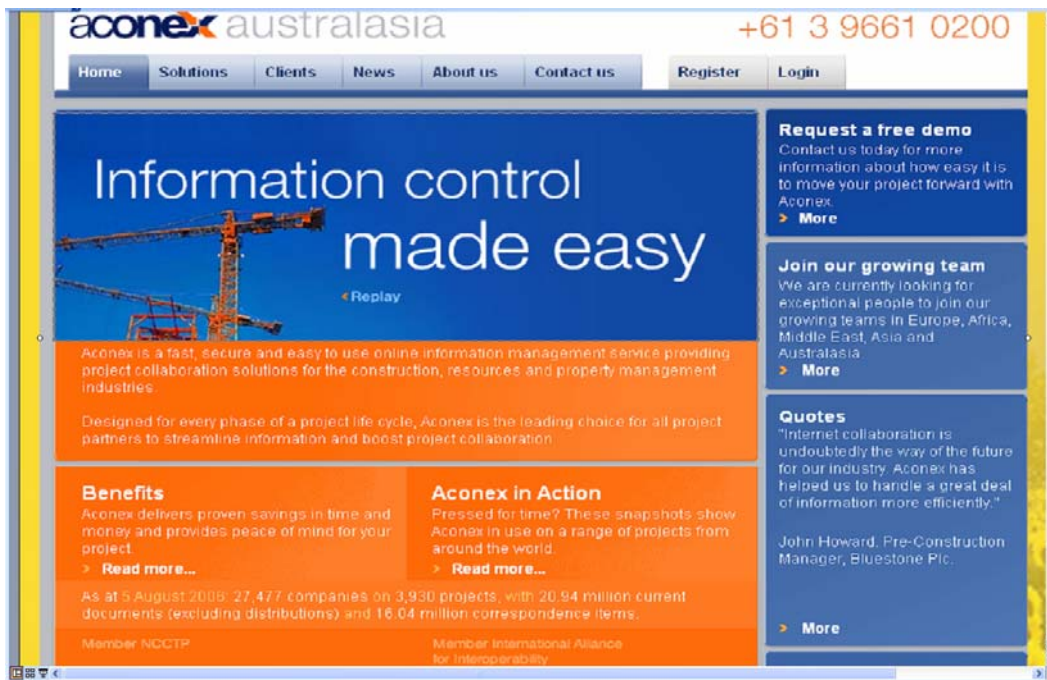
aconex australasia +61 3 9661 0200

Home Solutions Clients News About us Contact us Register Login

Information control made easy

‹ Replay

Aconex is a fast, secure and easy to use online information management service providing project collaboration solutions for the construction, resources and property management industries

Designed for every phase of a project life cycle, Aconex is the leading choice for all project partners to streamline information and boost project collaboration

Benefits
Aconex delivers proven savings in time and money and provides peace of mind for your project.
› Read more...

Aconex in Action
Pressed for time? These snapshots show Aconex in use on a range of projects from around the world.
› Read more...

As at 5 August 2006: 27,477 companies on 3,930 projects, with 20.94 million current documents (excluding distributions) and 16.04 million correspondence items.

Member NCCTP

Member International Alliance for Interoperability

Request a free demo
Contact us today for more information about how easy it is to move your project forward with Aconex.
› More

Join our growing team
We are currently looking for exceptional people to join our growing teams in Europe, Africa, Middle East, Asia and Australasia
› More

Quotes
"Internet collaboration is undoubtedly the way of the future for our industry. Aconex has helped us to handle a great deal of information more efficiently."

John Howard, Pre-Construction Manager, Bluestone Plc.

› More